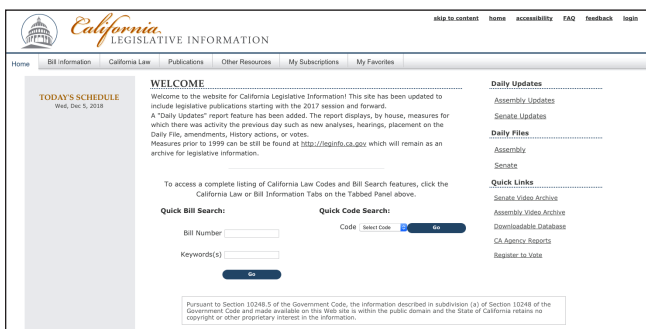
California
LEGISLATIVE INFORMATION

skip to content home accessibility FAQ feedback login

Home Bill Information California Law Publications Other Resources My Subscriptions My Favorites

TODAY'S SCHEDULE
Wed, Dec 5, 2018

WELCOME
Welcome to the website for California Legislative Information! This site has been updated to include legislative publications starting with the 2017 session and forward.
A "Daily Updates" report feature has been added. The report displays, by house, measures for which there was activity the previous day such as new analyses, hearings, placement on the Daily File, amendments, History actions, or votes.
Measures prior to 1999 can be still be found at http://leginfo.ca.gov which will remain as an archive for legislative information.

To access a complete listing of California Law Codes and Bill Search features, click the California Law or Bill Information Tabs on the Tabbed Panel above.

Quick Bill Search:
Bill Number
Keywords(s)
Go

Quick Code Search:
Code Select Code Go

Pursuant to Section 10248.5 of the Government Code, the information described in subdivision (a) of Section 10248 of the Government Code and made available on this Web site is within the public domain and the State of California retains no copyright or other proprietary interest in the information.

Daily Updates
Assembly Updates
Senate Updates
Daily Files
Assembly
Senate
Quick Links
Senate Video Archive
Assembly Video Archive
Downloadable Database
CA Agency Reports
Register to Vote